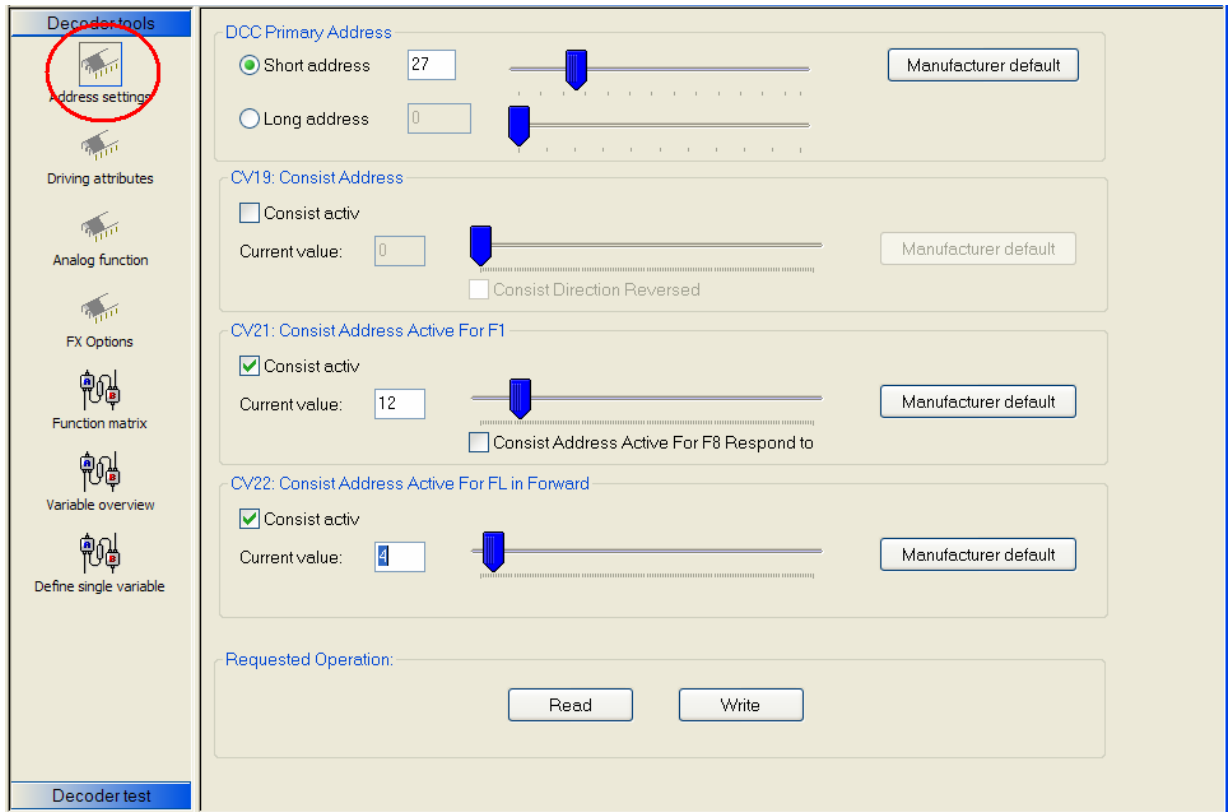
Decoder tools

Address settings

Driving attributes

Analog function

FX Options

Function matrix

Variable overview

Define single variable

Decoder test

DCC Primary Address

Short address 27

Manufacturer default

Long address 0

CV19: Consist Address

Consist activ

Current value: 0

Manufacturer default

Consist Direction Reversed

CV21: Consist Address Active For F1

Consist activ

Current value: 12

Manufacturer default

Consist Address Active For F8 Respond to

CV22: Consist Address Active For FL in Forward

Consist activ

Current value: 4

Manufacturer default

Requested Operation:

Read

Write